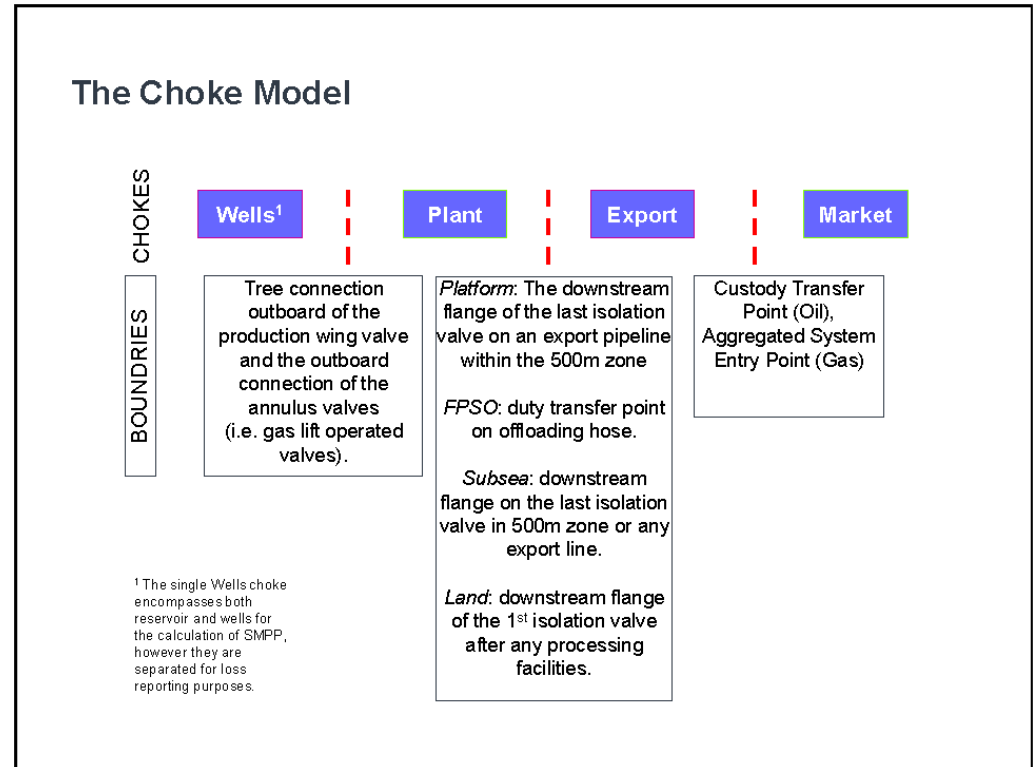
The Choke Model

CHOKES

Wells$^1$

Plant

Export

Market

BOUNDRIES

Tree connection outboard of the production wing valve and the outboard connection of the annulus valves (i.e. gas lift operated valves).

*Platform*: The downstream flange of the last isolation valve on an export pipeline within the 500m zone

*FPSO*: duty transfer point on offloading hose.

*Subsea*: downstream flange on the last isolation valve in 500m zone or any export line.

*Land*: downstream flange of the 1$^{st}$ isolation valve after any processing facilities.

Custody Transfer Point (Oil), Aggregated System Entry Point (Gas)

$^1$ The single Wells choke encompasses both reservoir and wells for the calculation of SMPP, however they are separated for loss reporting purposes.